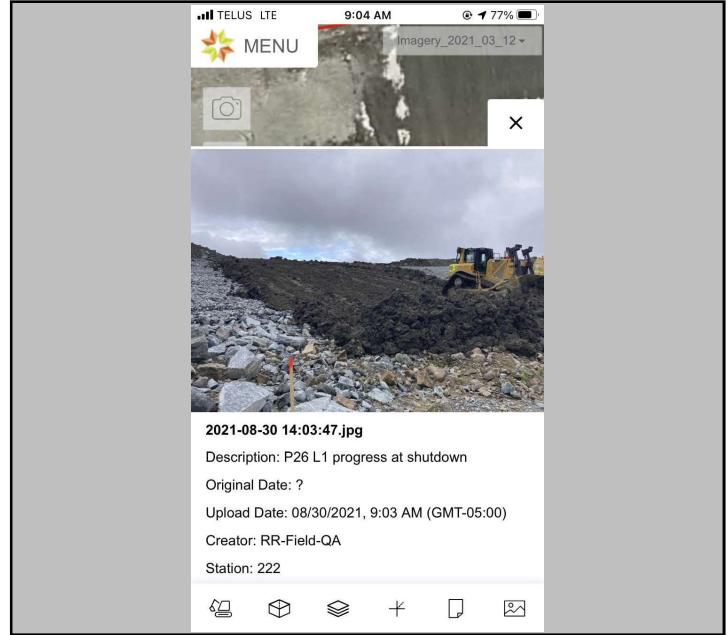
TELUS LTE 9:04 AM 77%

MENU

Imagery_2021_03_12

×

2021-08-30 14:03:47.jpg

Description: P26 L1 progress at shutdown

Original Date: ?

Upload Date: 08/30/2021, 9:03 AM (GMT-05:00)

Creator: RR-Field-QA

Station: 222